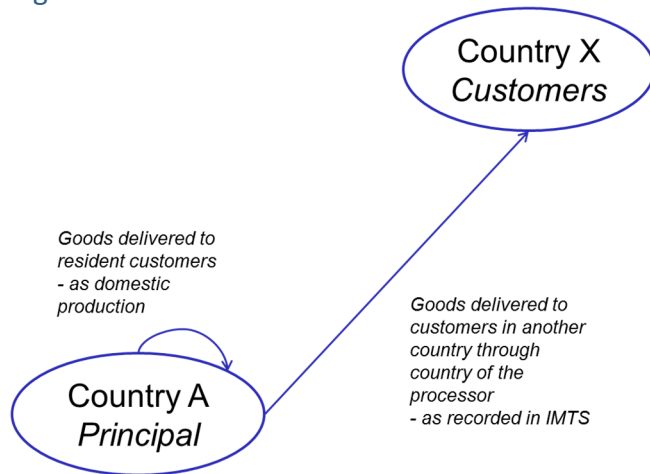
Country X
Customers

Goods delivered to resident customers - as domestic production

Goods delivered to customers in another country through country of the processor - as recorded in IMTS

Country A
Principal